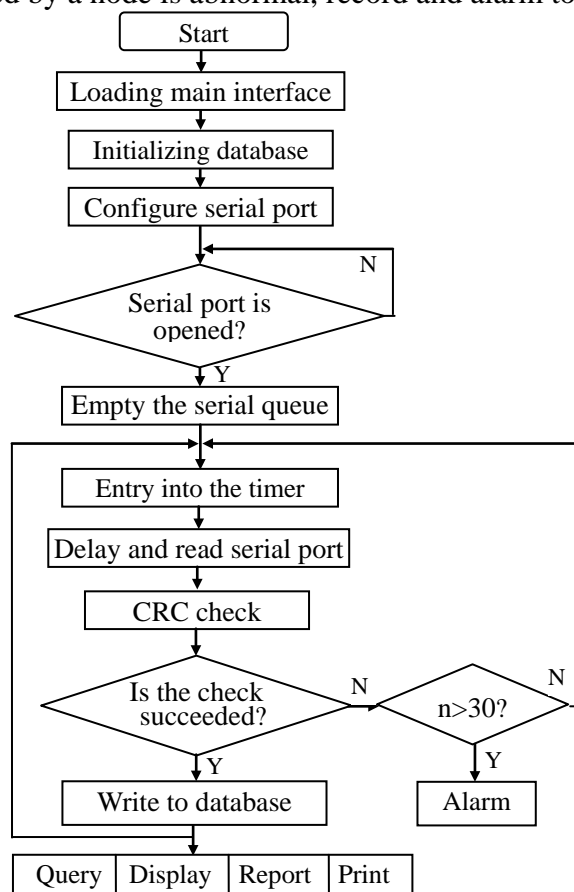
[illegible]ed by a node is abnormal, record and alarm to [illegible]

Start

Loading main interface

Initializing database

Configure serial port

N

Serial port is opened?

Y

Empty the serial queue

Entry into the timer

Delay and read serial port

CRC check

Is the check succeeded?

N

n>30?

N

Y

Y

Write to database

Alarm

| Query | Display | Report | Print |
|---|---|---|---|